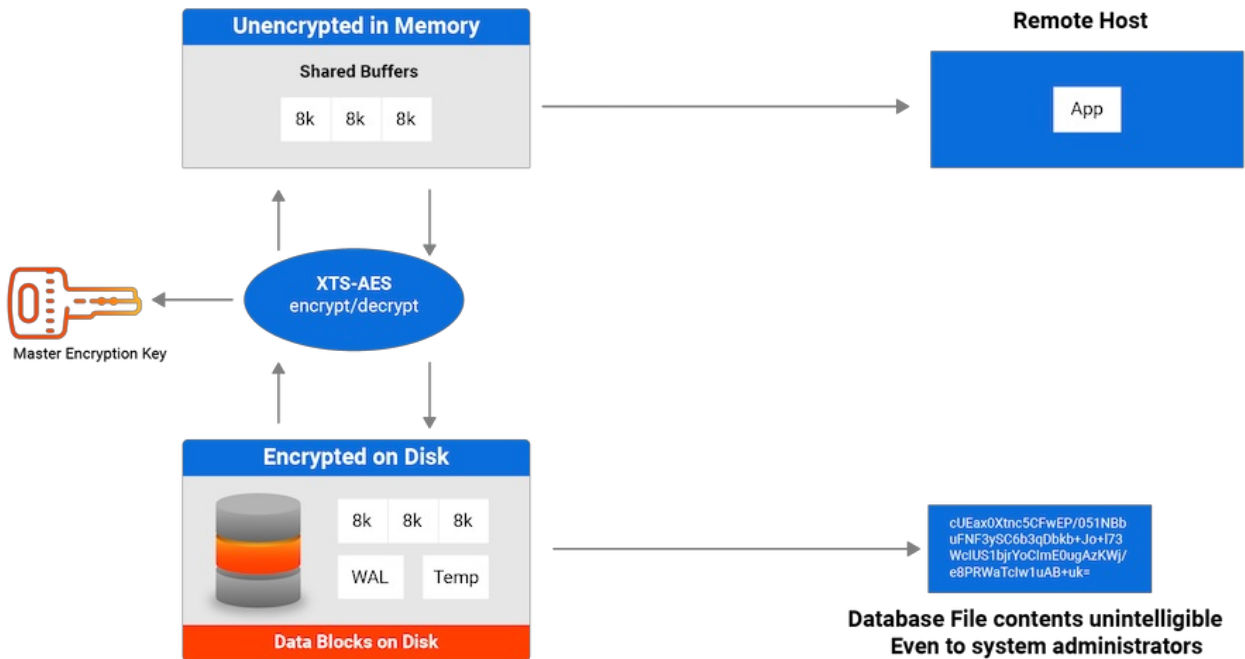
Unencrypted in Memory

Shared Buffers

8k 8k 8k

Remote Host

App

XTS-AES
encrypt/decrypt

Master Encryption Key

Encrypted on Disk

8k 8k 8k

WAL Temp

Data Blocks on Disk

cUEax0Xtnc5CFwEP/051NBb
uFNF3ySC6b3qDbkb+Jo+l73
WclUS1bjrYoClmE0ugAzKWj/
e8PRWaTclw1uAB+uk=

Database File contents unintelligible
Even to system administrators